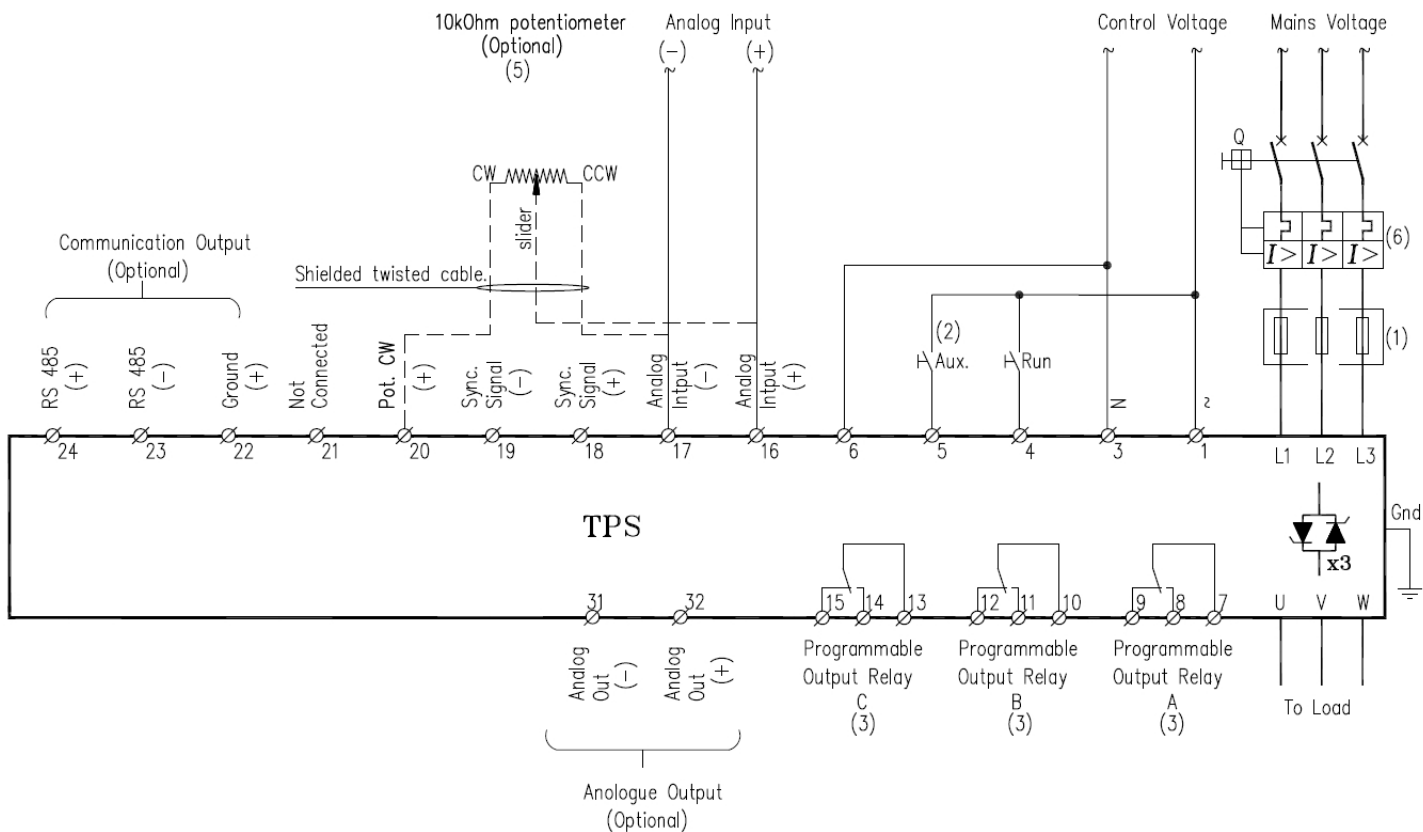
10kOhm potentiometer (Optional) (5)

Analog Input
(−) (+)

Control Voltage

Mains Voltage

Q

CW CCW
slider

(6)

Communication Output (Optional)

Shielded twisted cable.

(2)
Aux.
Run

(1)

RS 485 (+)
RS 485 (−)
Ground (+)
Not Connected
Pot. CW
(+)
Sync. Signal (−)
Sync. Signal (+)
Analog Intput (−)
Analog Intput (+)
N
~

24 23 22 21 20 19 18 17 16 6 5 4 3 1 L1 L2 L3

Gnd

TPS

x3

31 32 15 14 13 12 11 10 9 8 7 U V W

Analog Out (−)
Analog Out (+)

Programmable Output Relay C (3)

Programmable Output Relay B (3)

Programmable Output Relay A (3)

To Load

Anologue Output (Optional)